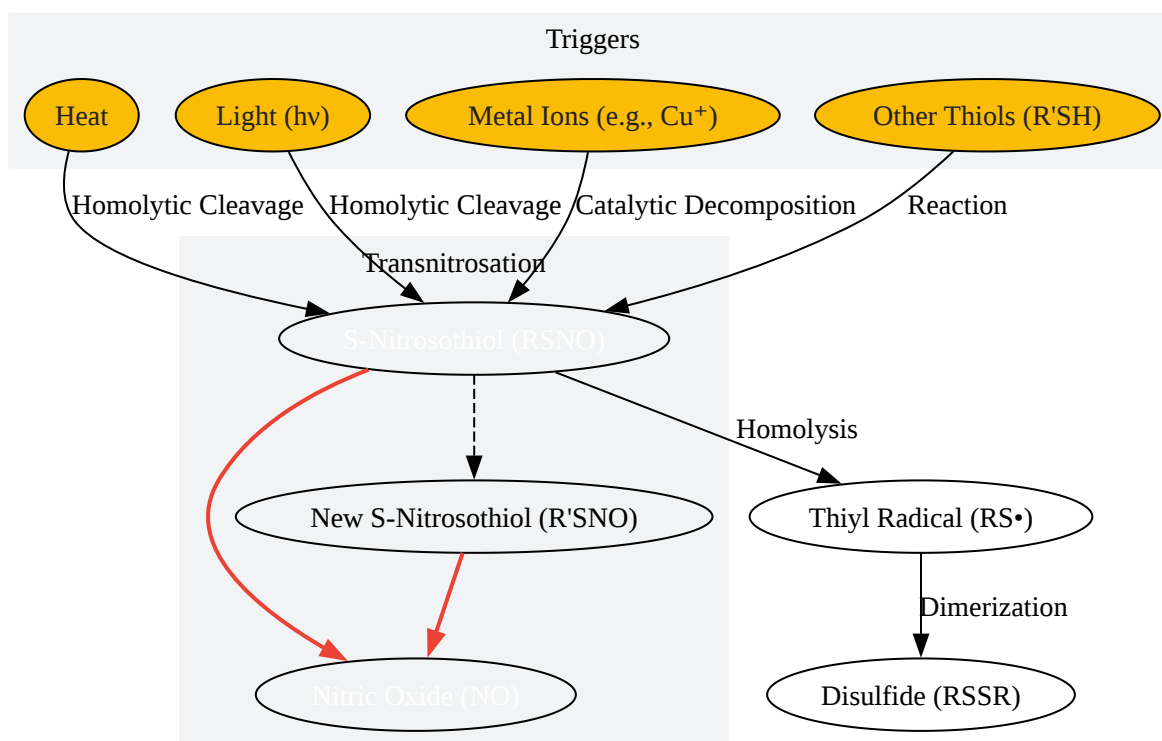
Triggers

Heat

Light (hν)

Metal Ions (e.g., Cu⁺)

Other Thiols (R'SH)

Homolytic Cleavage

Homolytic Cleavage

Catalytic Decomposition

Reaction

Transnitrosation

S-Nitrosothiol (RSNO)

Homolysis

New S-Nitrosothiol (R'SNO)

Thiyl Radical (RS•)

Dimerization

Nitric Oxide (NO)

Disulfide (RSSR)